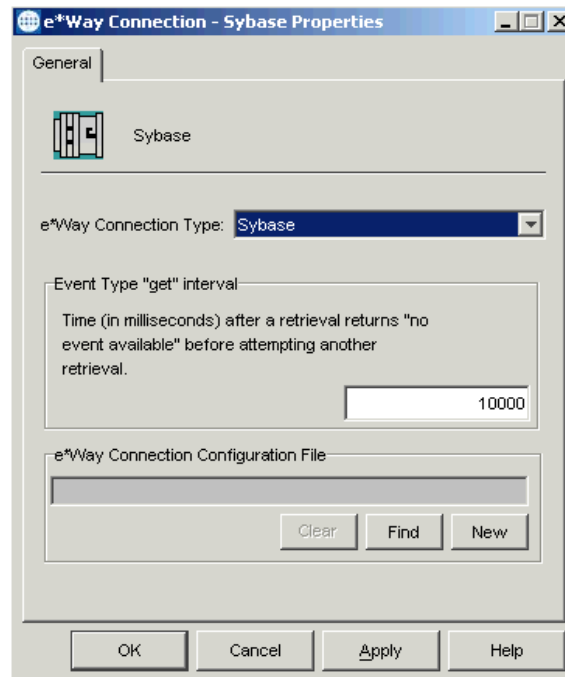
e*Way Connection - Sybase Properties

General

Sybase

e*Way Connection Type: Sybase

Event Type "get" interval

Time (in milliseconds) after a retrieval returns "no event available" before attempting another retrieval.

10000

e*Way Connection Configuration File

Clear Find New

OK Cancel Apply Help